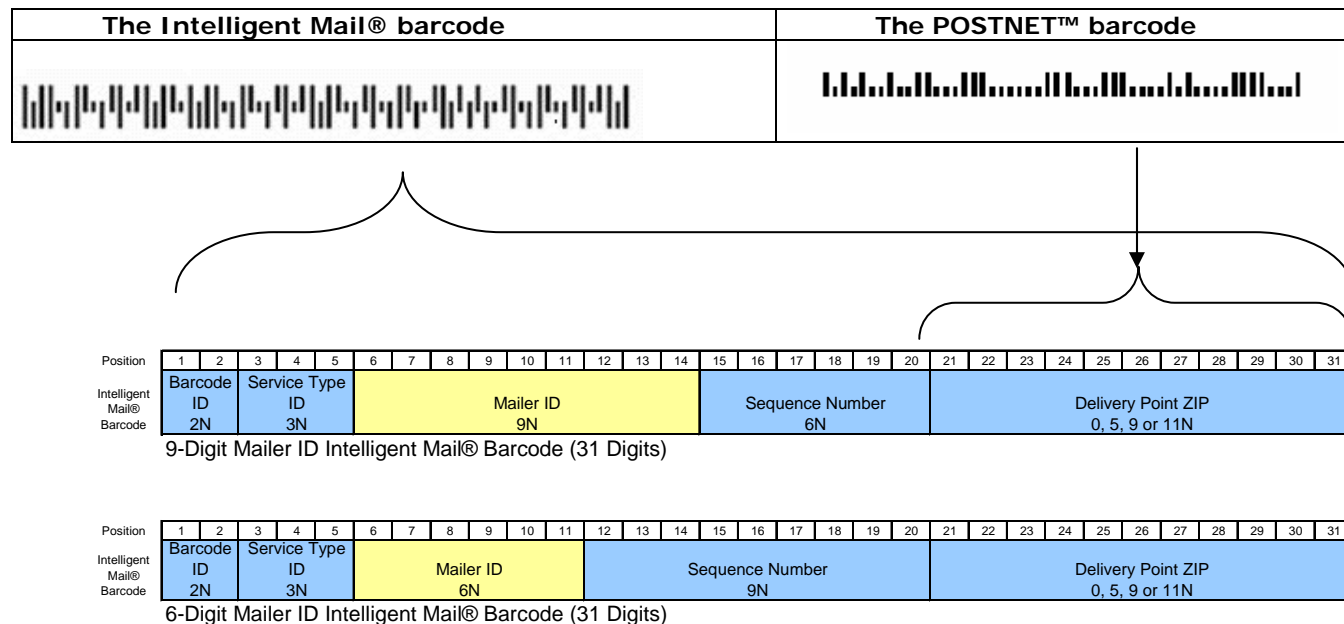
| The Intelligent Mail® barcode | The POSTNET™ barcode |
|---|---|

| Position | 1 | 2 | 3 | 4 | 5 | 6 | 7 | 8 | 9 | 10 | 11 | 12 | 13 | 14 | 15 | 16 | 17 | 18 | 19 | 20 | 21 | 22 | 23 | 24 | 25 | 26 | 27 | 28 | 29 | 30 | 31 |
|---|---|---|---|---|---|---|---|---|---|---|---|---|---|---|---|---|---|---|---|---|---|---|---|---|---|---|---|---|---|---|---|
| Intelligent Mail® Barcode | Barcode ID 2N | | Service Type ID 3N | | | Mailer ID 9N | | | | | | | | | Sequence Number 6N | | | | | | Delivery Point ZIP 0, 5, 9 or 11N | | | | | | | | | | |

9-Digit Mailer ID Intelligent Mail® Barcode (31 Digits)

| Position | 1 | 2 | 3 | 4 | 5 | 6 | 7 | 8 | 9 | 10 | 11 | 12 | 13 | 14 | 15 | 16 | 17 | 18 | 19 | 20 | 21 | 22 | 23 | 24 | 25 | 26 | 27 | 28 | 29 | 30 | 31 |
|---|---|---|---|---|---|---|---|---|---|---|---|---|---|---|---|---|---|---|---|---|---|---|---|---|---|---|---|---|---|---|---|
| Intelligent Mail® Barcode | Barcode ID 2N | | Service Type ID 3N | | | Mailer ID 6N | | | | | | Sequence Number 9N | | | | | | | | | Delivery Point ZIP 0, 5, 9 or 11N | | | | | | | | | | |

6-Digit Mailer ID Intelligent Mail® Barcode (31 Digits)